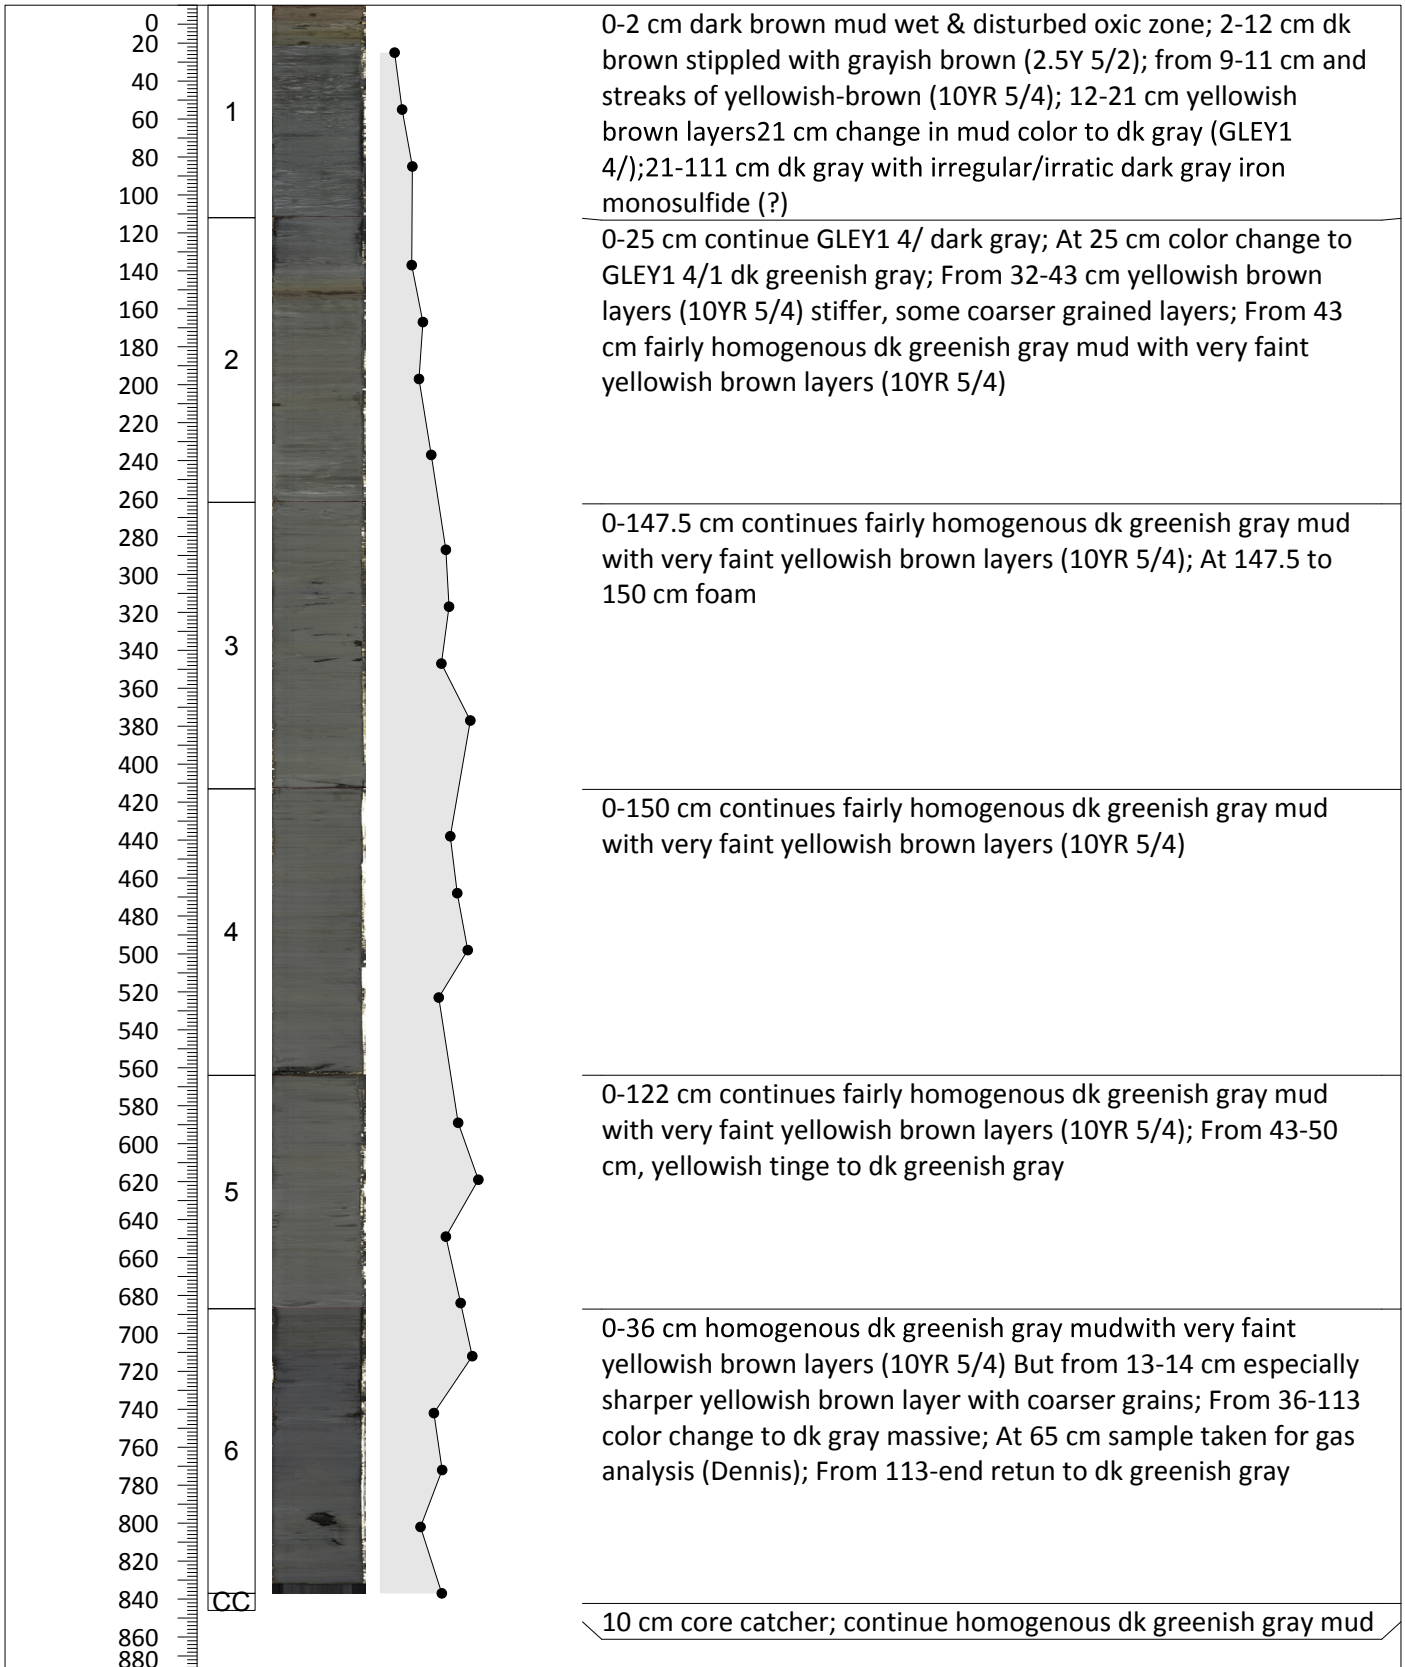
0
20
40
60
80
100
120
140
160
180
200
220
240
260
280
300
320
340
360
380
400
420
440
460
480
500
520
540
560
580
600
620
640
660
680
700
720
740
760
780
800
820
840
860
880

1
2
3
4
5
6
CC

0-2 cm dark brown mud wet & disturbed oxic zone; 2-12 cm dk brown stippled with grayish brown (2.5Y 5/2); from 9-11 cm and streaks of yellowish-brown (10YR 5/4); 12-21 cm yellowish brown layers21 cm change in mud color to dk gray (GLEY1 4/);21-111 cm dk gray with irregular/irratic dark gray iron monosulfide (?)

0-25 cm continue GLEY1 4/ dark gray; At 25 cm color change to GLEY1 4/1 dk greenish gray; From 32-43 cm yellowish brown layers (10YR 5/4) stiffer, some coarser grained layers; From 43 cm fairly homogenous dk greenish gray mud with very faint yellowish brown layers (10YR 5/4)

0-147.5 cm continues fairly homogenous dk greenish gray mud with very faint yellowish brown layers (10YR 5/4); At 147.5 to 150 cm foam

0-150 cm continues fairly homogenous dk greenish gray mud with very faint yellowish brown layers (10YR 5/4)

0-122 cm continues fairly homogenous dk greenish gray mud with very faint yellowish brown layers (10YR 5/4); From 43-50 cm, yellowish tinge to dk greenish gray

0-36 cm homogenous dk greenish gray mudwith very faint yellowish brown layers (10YR 5/4) But from 13-14 cm especially sharper yellowish brown layer with coarser grains; From 36-113 color change to dk gray massive; At 65 cm sample taken for gas analysis (Dennis); From 113-end retun to dk greenish gray

10 cm core catcher; continue homogenous dk greenish gray mud